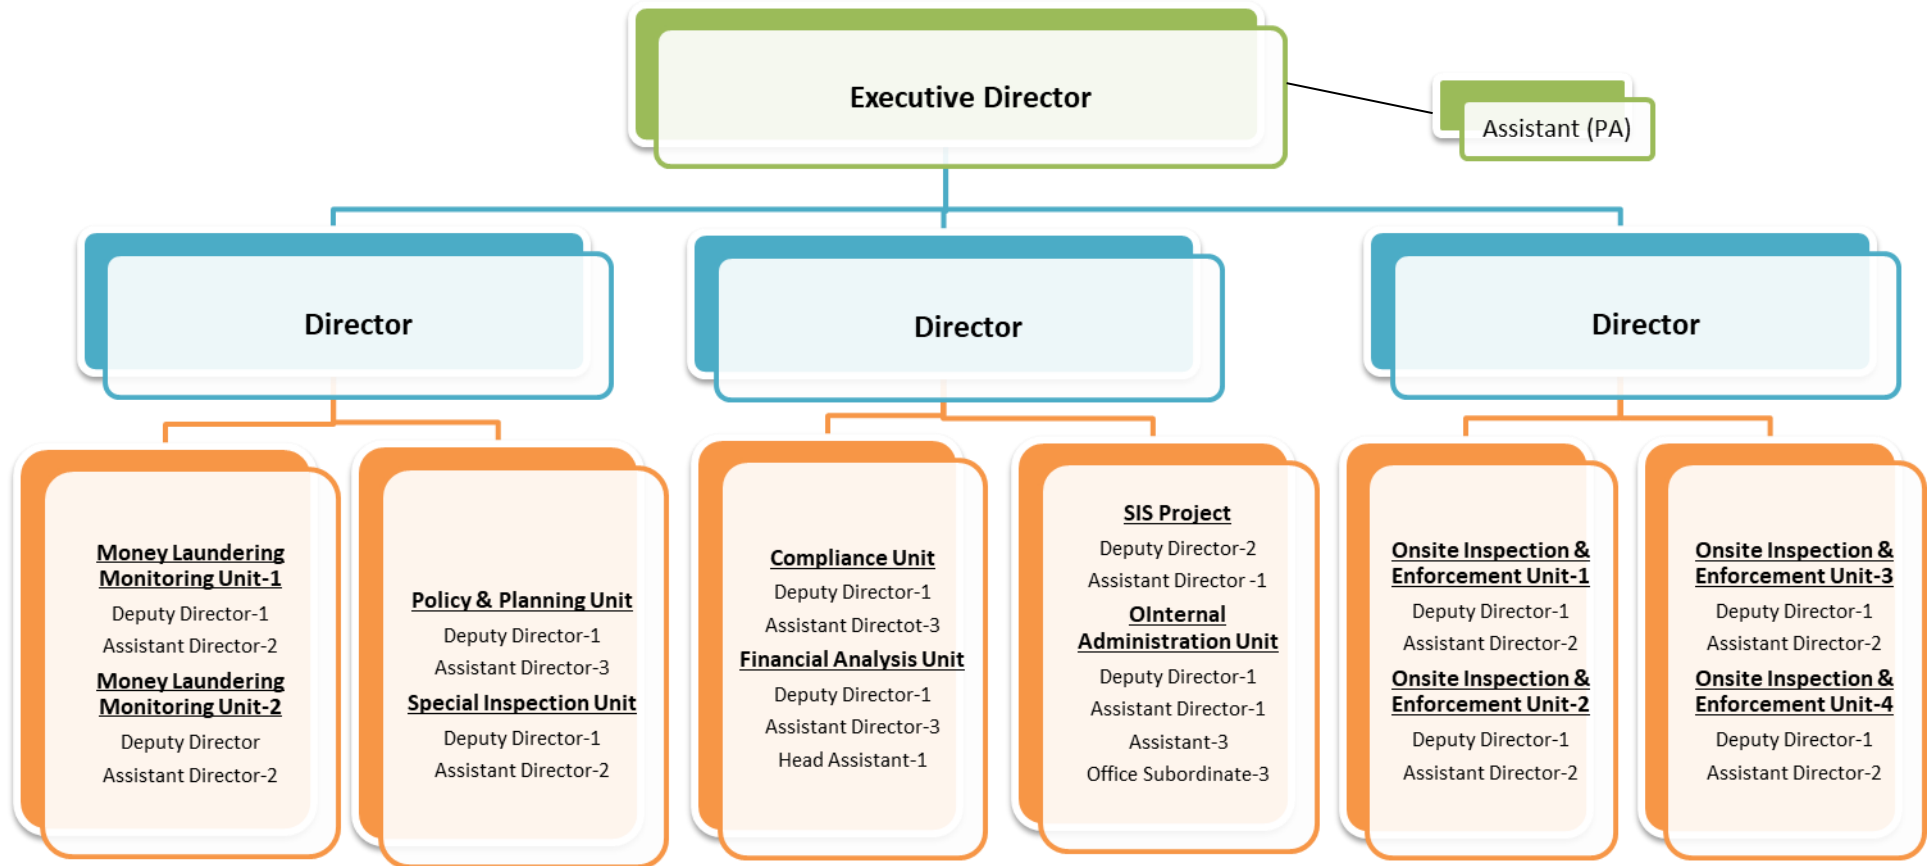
Executive Director

Assistant (PA)

Director

Director

Director

Money Laundering Monitoring Unit-1
Deputy Director-1
Assistant Director-2
Money Laundering Monitoring Unit-2
Deputy Director
Assistant Director-2

Policy & Planning Unit
Deputy Director-1
Assistant Director-3
Special Inspection Unit
Deputy Director-1
Assistant Director-2

Compliance Unit
Deputy Director-1
Assistant Directot-3
Financial Analysis Unit
Deputy Director-1
Assistant Director-3
Head Assistant-1

SIS Project
Deputy Director-2
Assistant Director -1
OInternal Administration Unit
Deputy Director-1
Assistant Director-1
Assistant-3
Office Subordinate-3

Onsite Inspection & Enforcement Unit-1
Deputy Director-1
Assistant Director-2
Onsite Inspection & Enforcement Unit-2
Deputy Director-1
Assistant Director-2

Onsite Inspection & Enforcement Unit-3
Deputy Director-1
Assistant Director-2
Onsite Inspection & Enforcement Unit-4
Deputy Director-1
Assistant Director-2